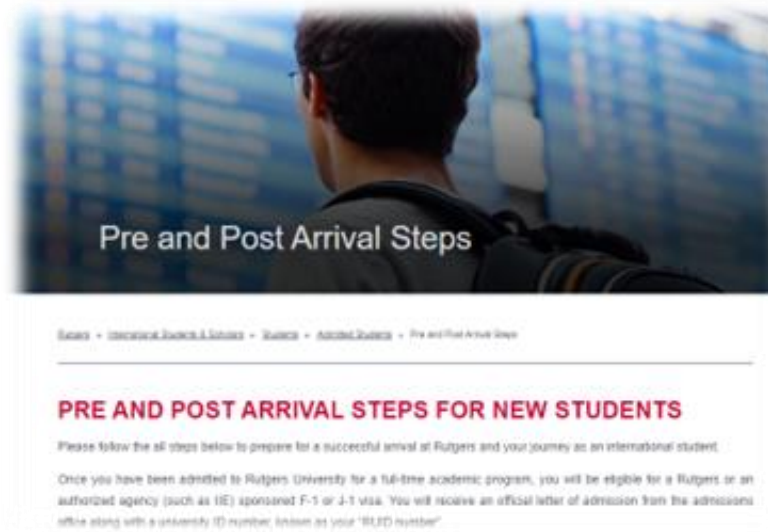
Pre and Post Arrival Steps

Rutgers » International Students & Scholars » Students » Admitted Students » Pre and Post Arrival Steps

PRE AND POST ARRIVAL STEPS FOR NEW STUDENTS

Please follow the all steps below to prepare for a successful arrival at Rutgers and your journey as an international student.

Once you have been admitted to Rutgers University for a full-time academic program, you will be eligible for a Rutgers or an authorized agency (such as IIE) sponsored F-1 or J-1 visa. You will receive an official letter of admission from the admissions office along with a university ID number, known as your "RUID number".